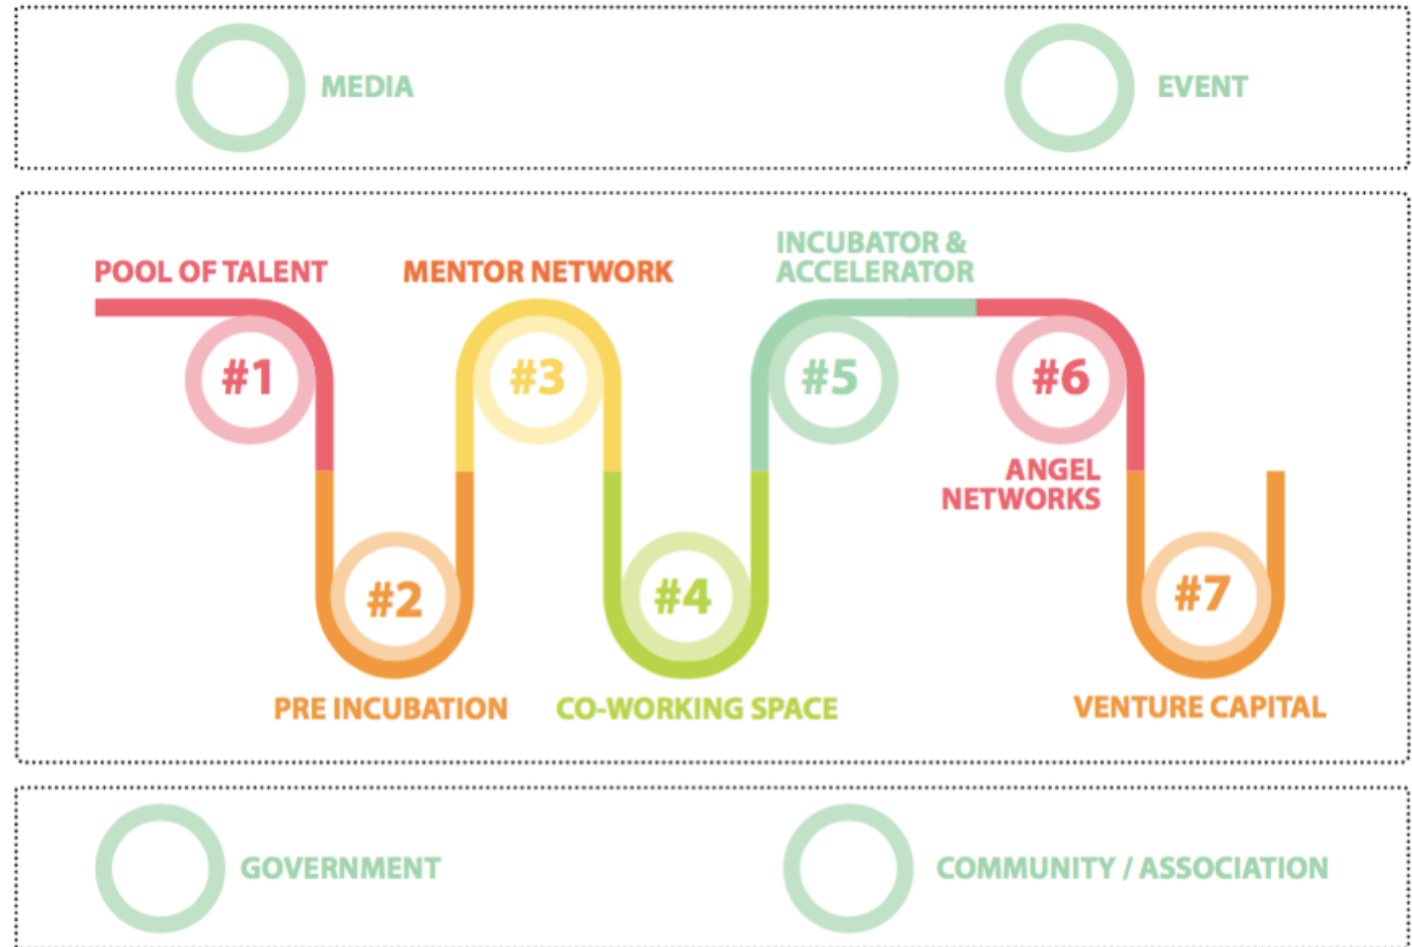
MEDIA

EVENT

POOL OF TALENT

#1

MENTOR NETWORK

#3

INCUBATOR & ACCELERATOR

#5

#6

ANGEL NETWORKS

#2

PRE INCUBATION

#4

CO-WORKING SPACE

#7

VENTURE CAPITAL

GOVERNMENT

COMMUNITY / ASSOCIATION